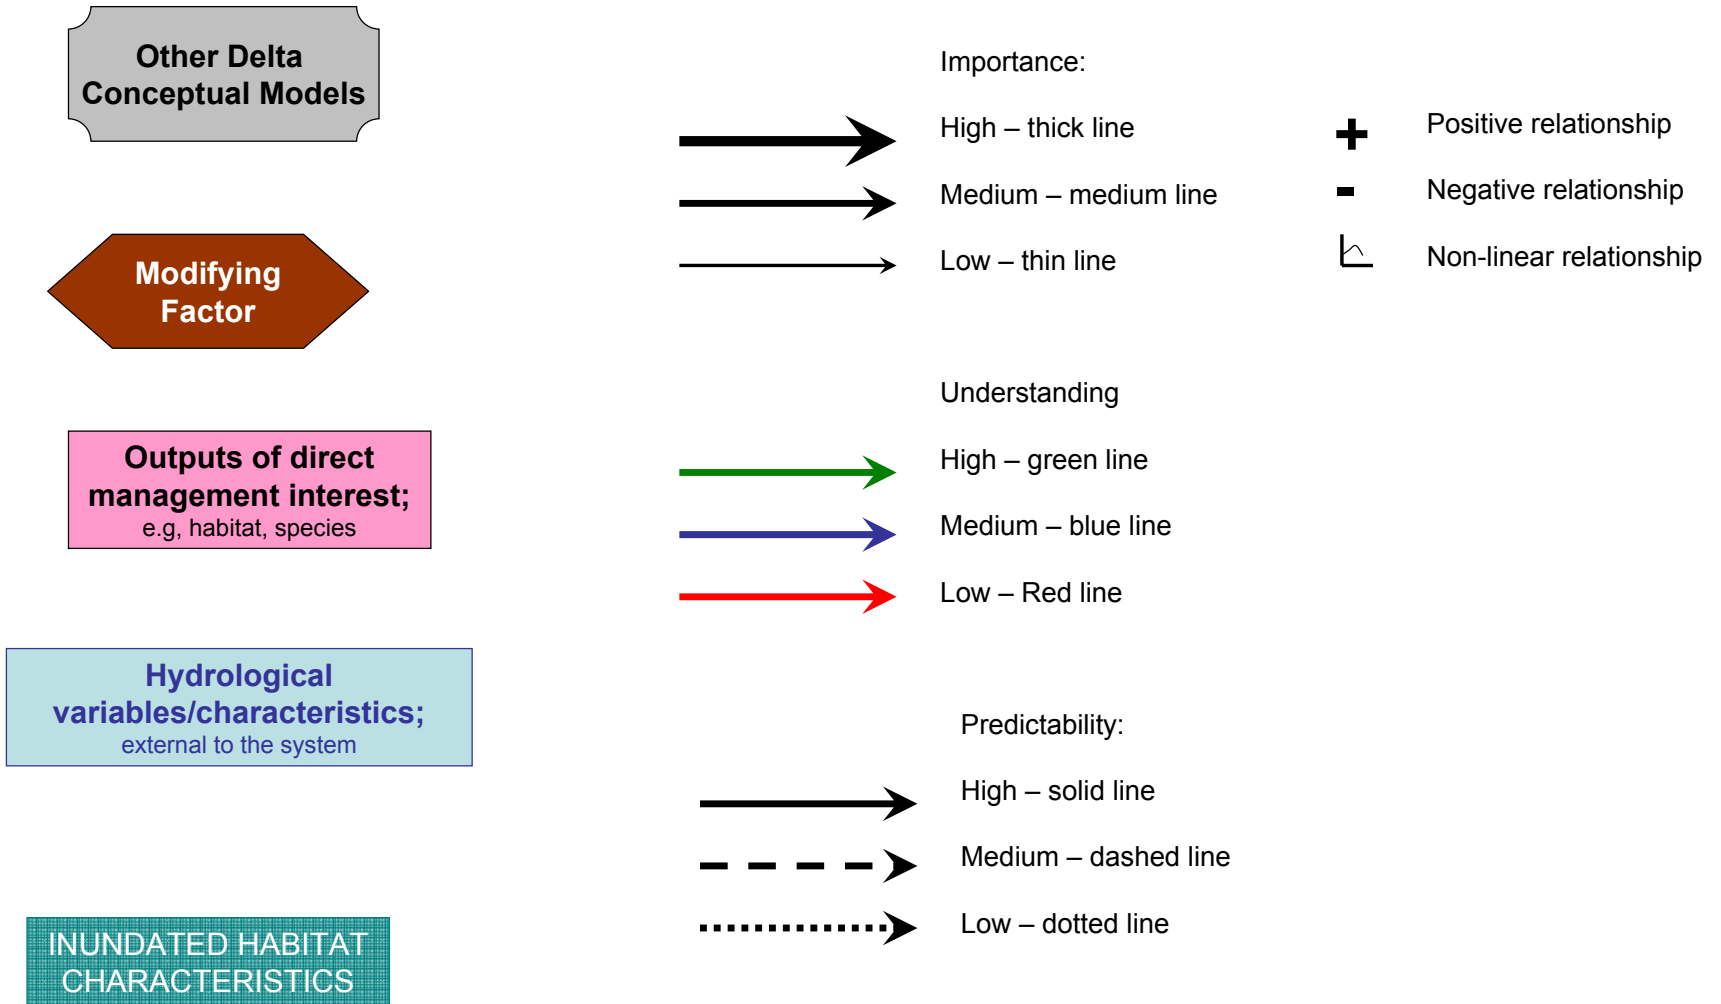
Other Delta Conceptual Models

Modifying Factor

Outputs of direct management interest;
e.g, habitat, species

Hydrological variables/characteristics;
external to the system

INUNDATED HABITAT CHARACTERISTICS

Importance:

High – thick line

Medium – medium line

Low – thin line

+ Positive relationship

- Negative relationship

Non-linear relationship

Understanding

High – green line

Medium – blue line

Low – Red line

Predictability:

High – solid line

Medium – dashed line

Low – dotted line